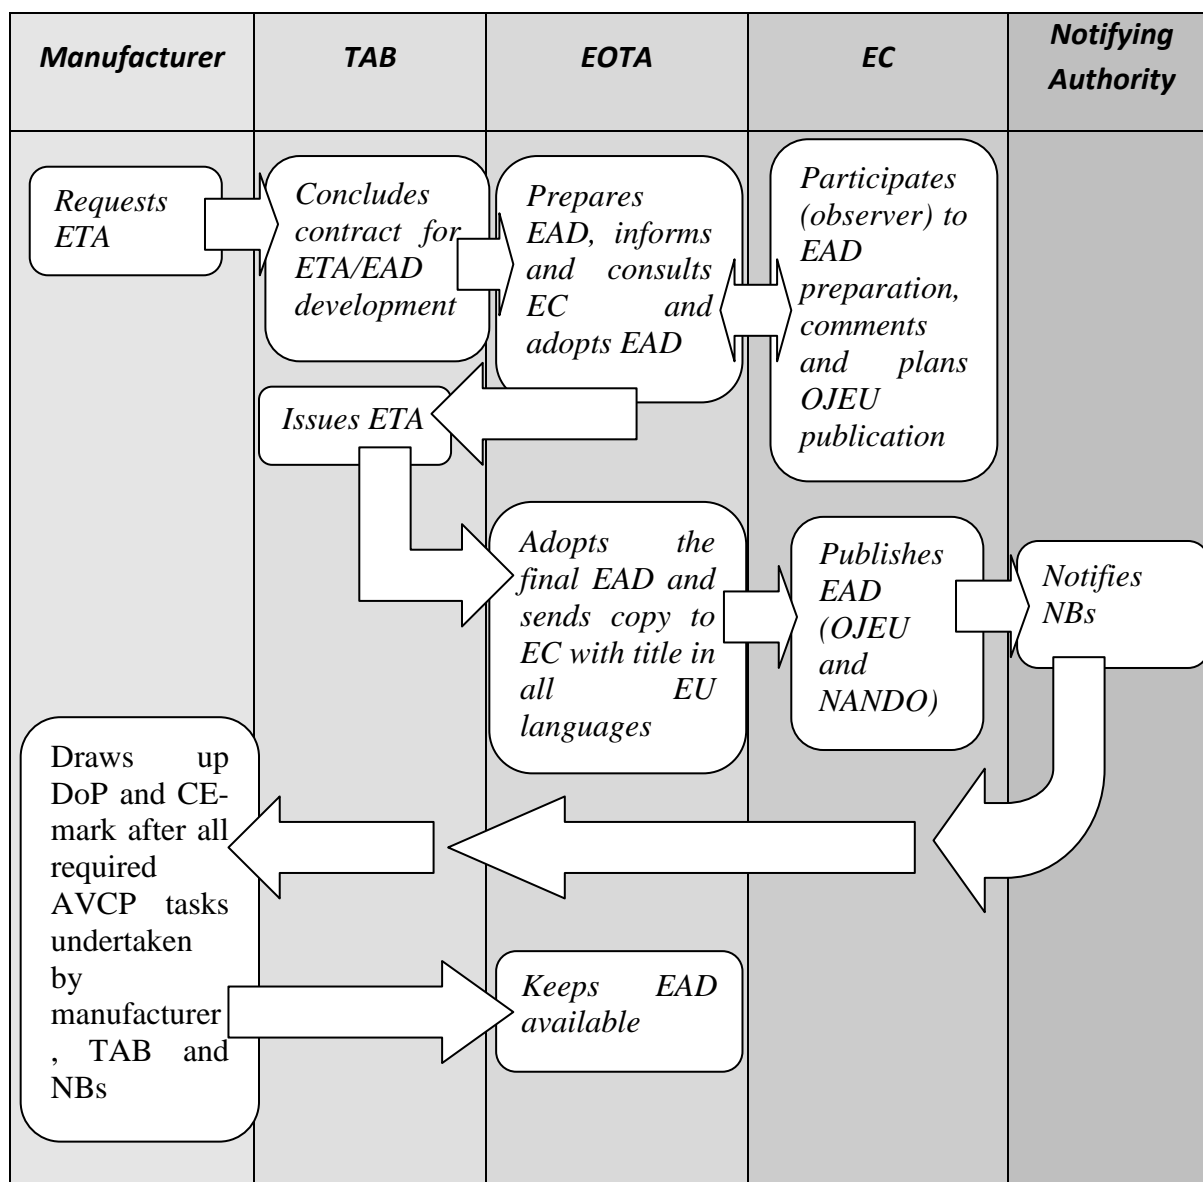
| Manufacturer | TAB | EOTA | EC | Notifying Authority |
|---|---|---|---|---|

Requests ETA

Concludes contract for ETA/EAD development

Prepares EAD, informs and consults EC and adopts EAD

Participates (observer) to EAD preparation, comments and plans OJEU publication

Issues ETA

Adopts the final EAD and sends copy to EC with title in all EU languages

Publishes EAD (OJEU and NANDO)

Notifies NBs

Draws up DoP and CE-mark after all required AVCP tasks undertaken by manufacturer, TAB and NBs

Keeps EAD available